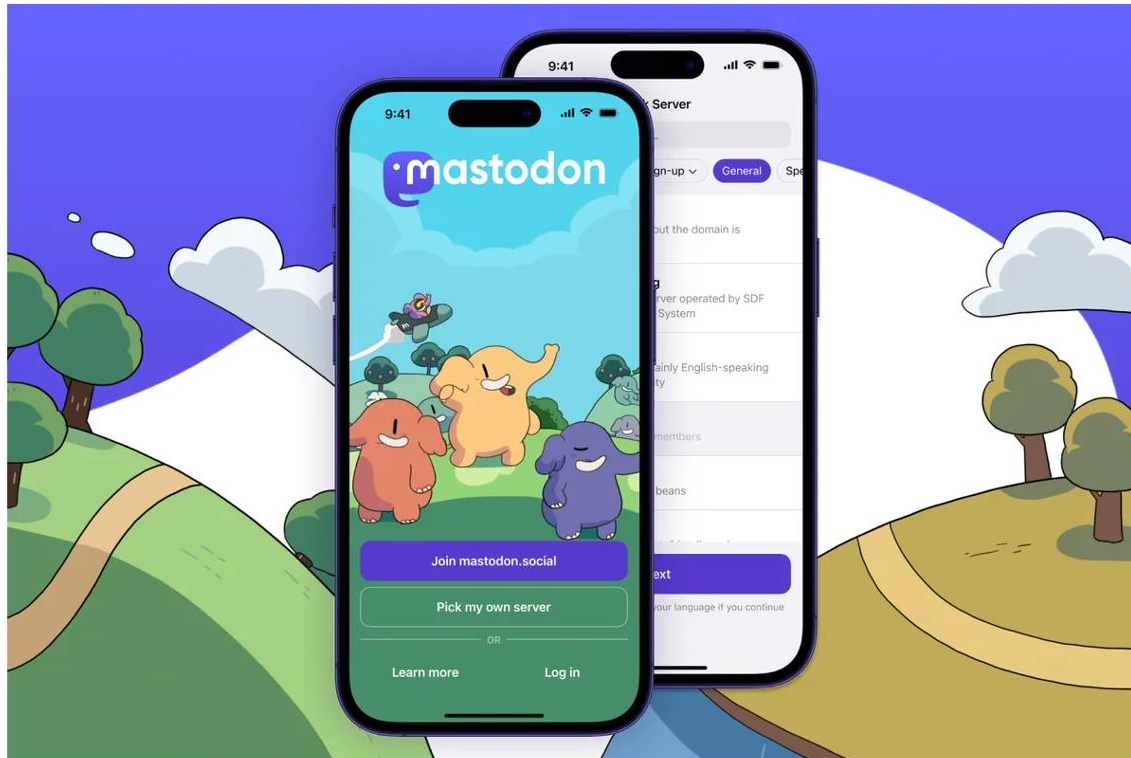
9:41

mastodon

Join mastodon.social

Pick my own server

OR

Learn more

Log in

9:41

k Server

gn-up

General

Spe

ut the domain is

g

rver operated by SDF

System

ainly English-speaking

ty

members

beans

ext

your language if you continue